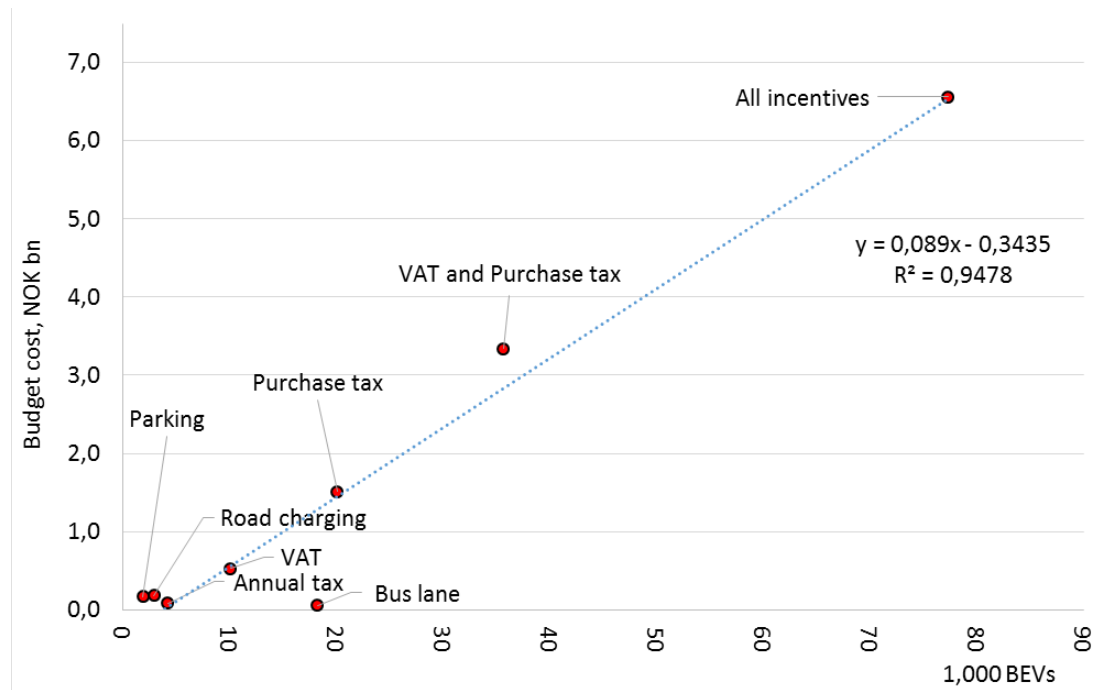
7,0
6,0
5,0
4,0
3,0
2,0
1,0
0,0

Budget cost, NOK bn

All incentives

$y = 0{,}089x - 0{,}3435$
$R^2 = 0{,}9478$

VAT and Purchase tax

Purchase tax

Parking

Road charging

VAT

Annual tax

Bus lane

0
10
20
30
40
50
60
70
80
90

1,000 BEVs